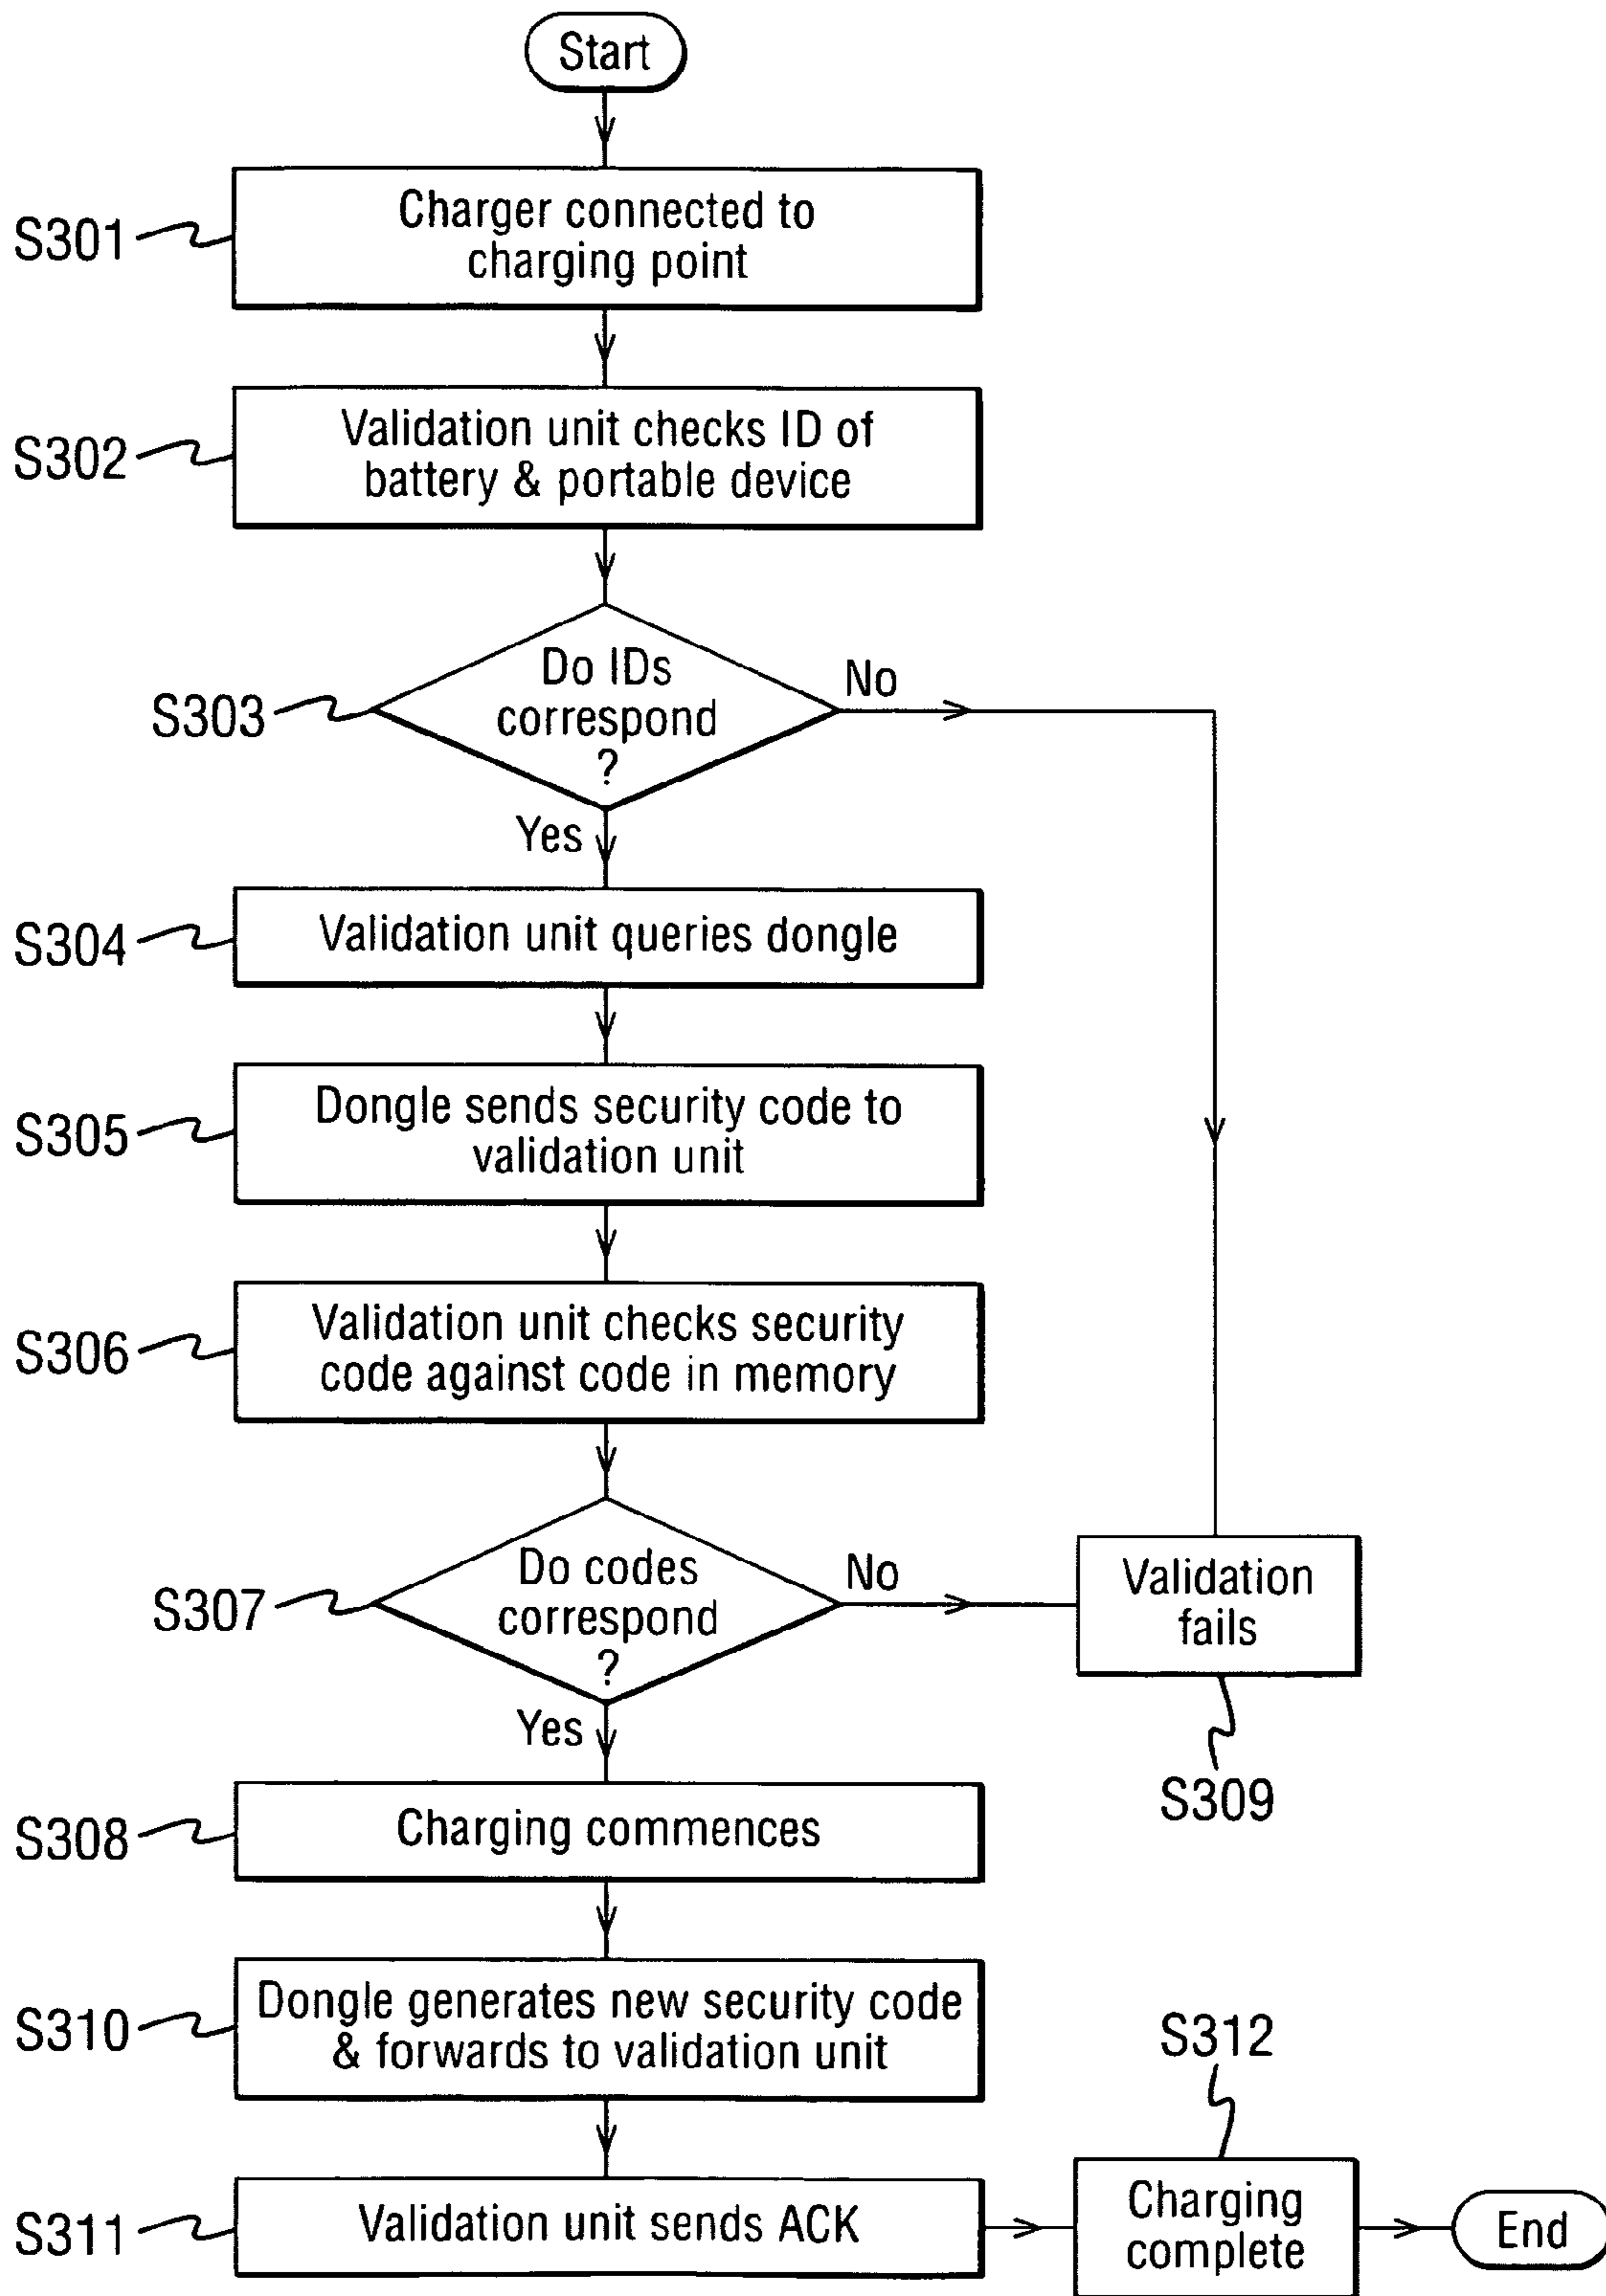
Start

S301 Charger connected to charging point

S302 Validation unit checks ID of battery & portable device

S303 Do IDs correspond ?

No

Yes

S304 Validation unit queries dongle

S305 Dongle sends security code to validation unit

S306 Validation unit checks security code against code in memory

S307 Do codes correspond ?

No

Validation fails

S309

Yes

S308 Charging commences

S310 Dongle generates new security code & forwards to validation unit

S312

S311 Validation unit sends ACK

Charging complete

End